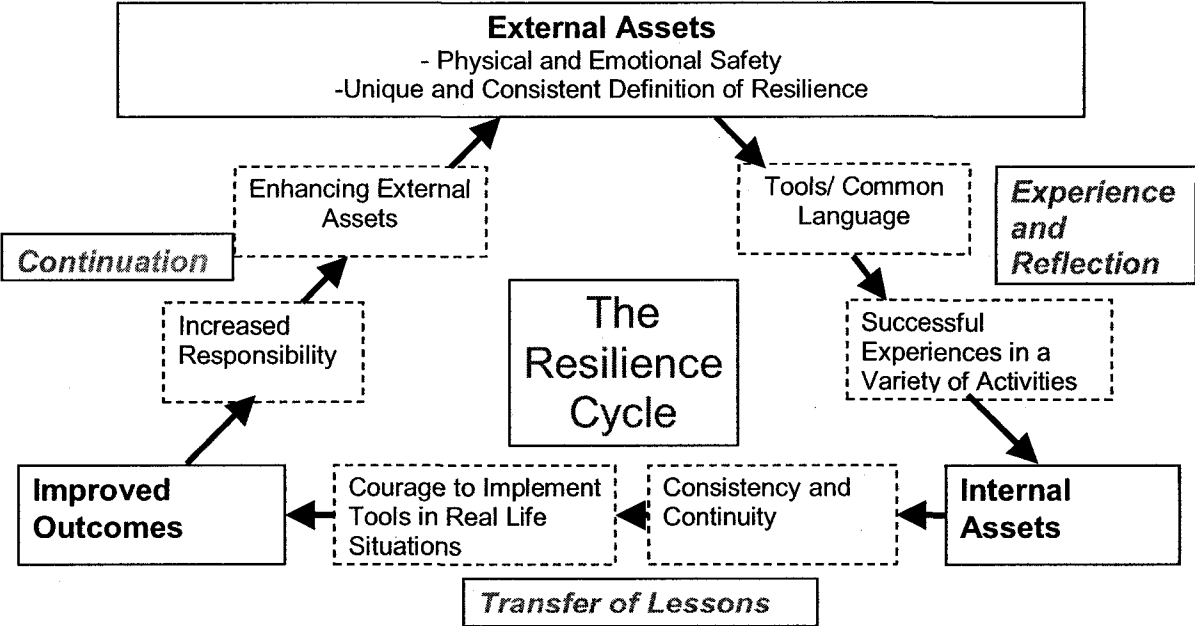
External Assets
- Physical and Emotional Safety
-Unique and Consistent Definition of Resilience

Tools/ Common Language

Experience and Reflection

Successful Experiences in a Variety of Activities

Internal Assets

Consistency and Continuity

Courage to Implement Tools in Real Life Situations

Transfer of Lessons

Improved Outcomes

Increased Responsibility

Continuation

Enhancing External Assets

The Resilience Cycle